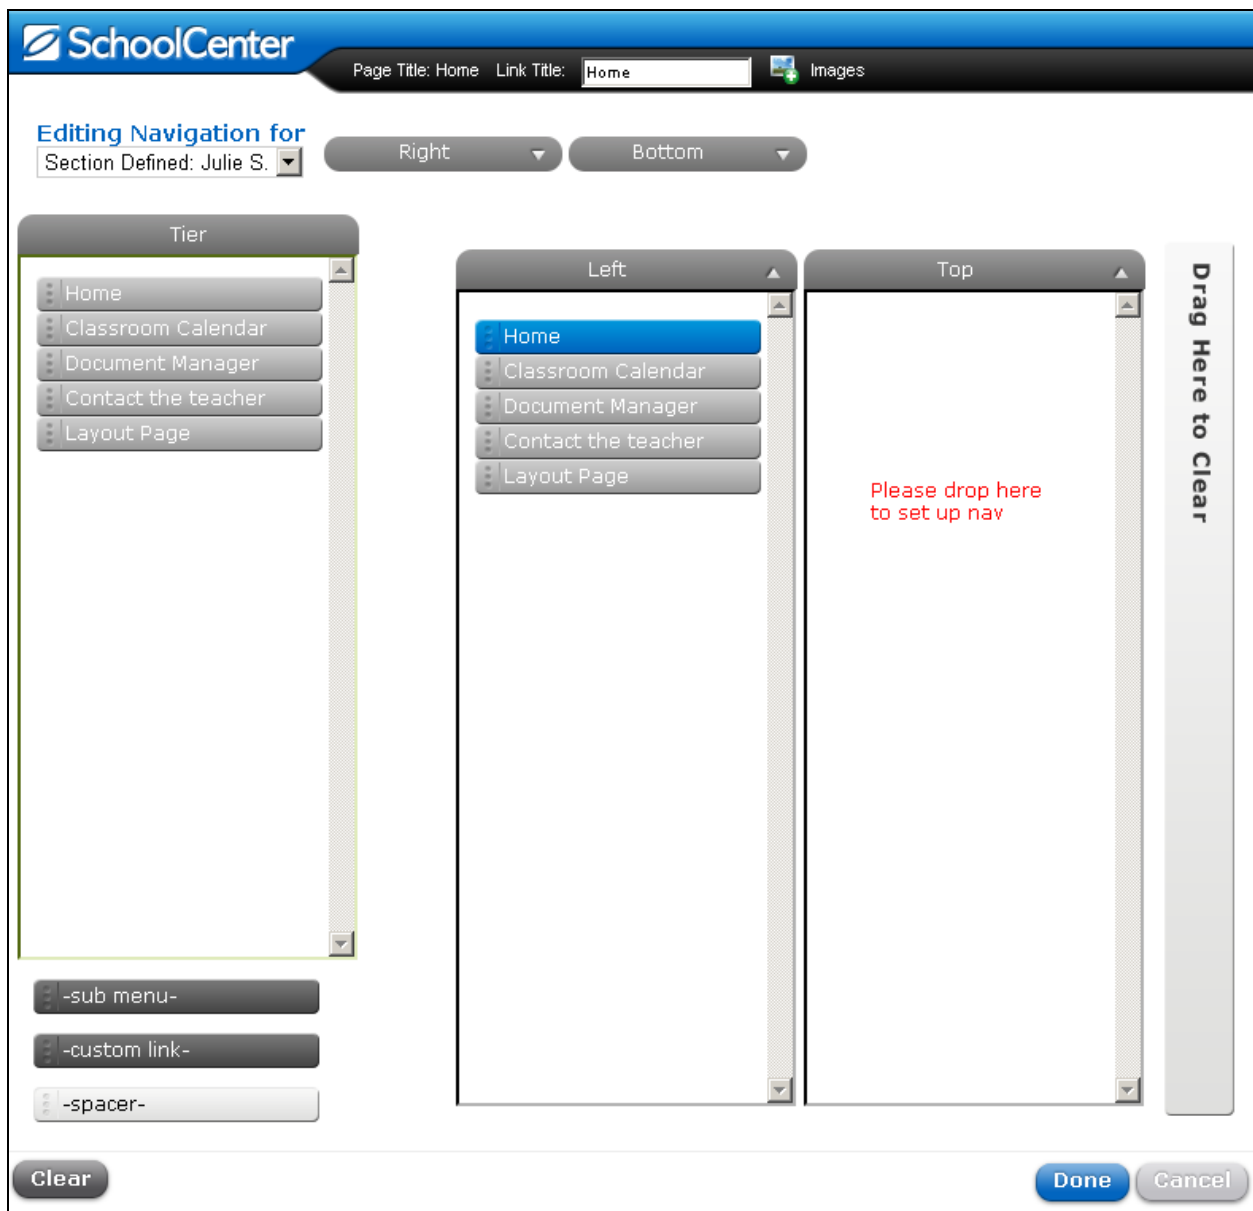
SchoolCenter

Page Title: Home Link Title: Home Images

Editing Navigation for
Section Defined: Julie S.

Right
Bottom

Tier
Home
Classroom Calendar
Document Manager
Contact the teacher
Layout Page

-sub menu-
-custom link-
-spacer-

Left
Home
Classroom Calendar
Document Manager
Contact the teacher
Layout Page

Top
Please drop here to set up nav

Drag Here to Clear

Clear
Done
Cancel